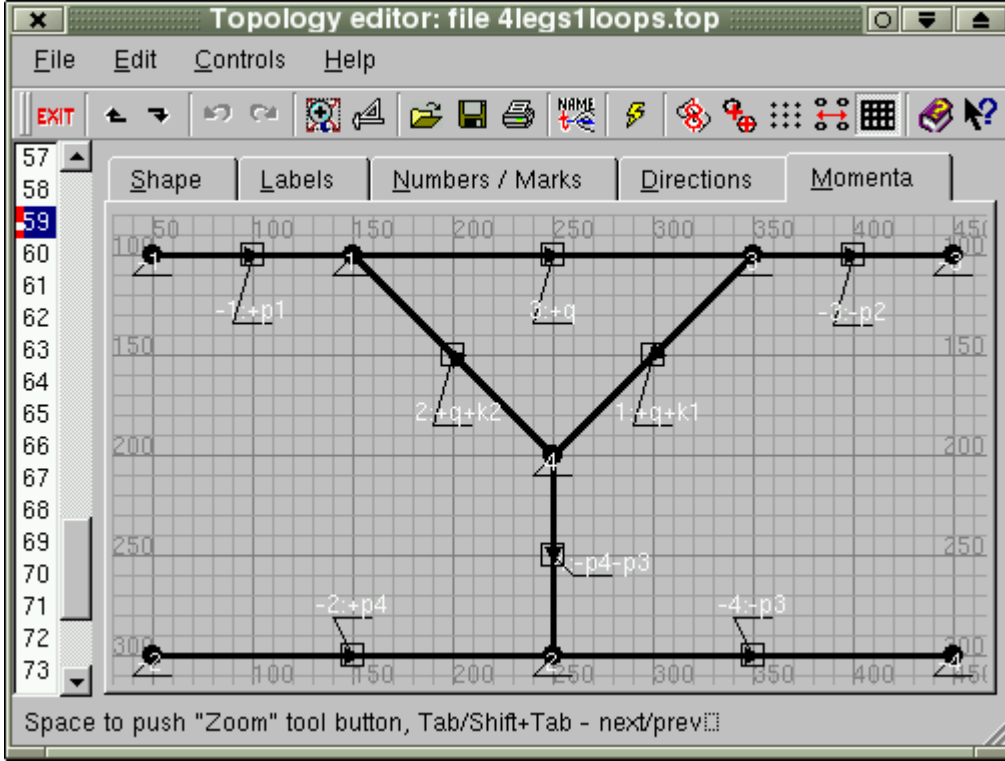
Topology editor: file 4legs1loops.top

File Edit Controls Help

EXIT

NAME

57
58
59
60
61
62
63
64
65
66
67
68
69
70
71
72
73

Shape | Labels | Numbers / Marks | Directions | Momenta

50 100 150 200 250 300 350 400 450

100
150
200
250
300

-1:+p1
3:+q
-3:-p2
2:+q+k2
1:+q+k1
-p4-p3
-2:+p4
-4:-p3

1 1 3 3
4
2 2 4

100 150 200 250 300 350 400 450

Space to push "Zoom" tool button, Tab/Shift+Tab - next/prev